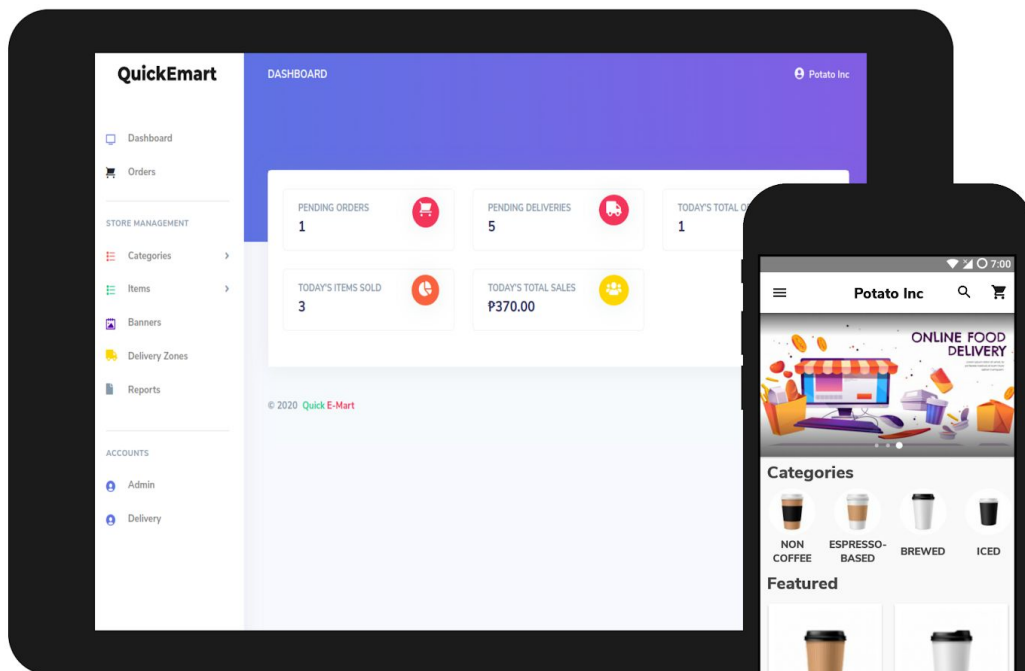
QuickEmart

Dashboard
Orders

STORE MANAGEMENT
Categories
Items
Banners
Delivery Zones
Reports

ACCOUNTS
Admin
Delivery

DASHBOARD
Potato Inc

PENDING ORDERS
1

PENDING DELIVERIES
5

TODAY'S TOTAL O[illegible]
1

TODAY'S ITEMS SOLD
3

TODAY'S TOTAL SALES
₱370.00

© 2020 Quick E-Mart

7:00
Potato Inc

ONLINE FOOD DELIVERY

Categories
NON COFFEE
ESPRESSO-BASED
BREWED
ICED

Featured